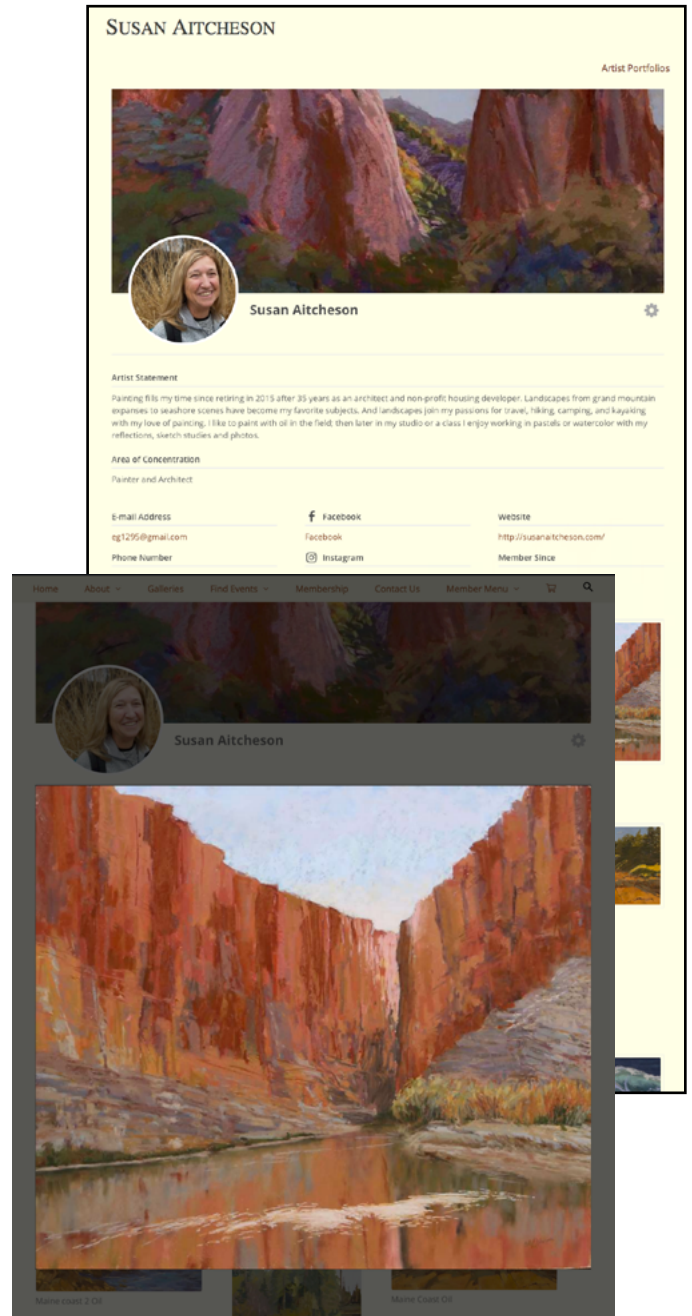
Susan Aitcheson

Artist Portfolios

Susan Aitcheson

Artist Statement

Painting fills my time since retiring in 2015 after 35 years as an architect and non-profit housing developer. Landscapes from grand mountain expanses to seashore scenes have become my favorite subjects. And landscapes join my passions for travel, hiking, camping, and kayaking with my love of painting. I like to paint with oil in the field; then later in my studio or a class I enjoy working in pastels or watercolor with my reflections, sketch studies and photos.

Area of Concentration

Painter and Architect

E-mail Address

cg1295@gmail.com

Facebook

Facebook

Website

http://susanaitcheson.com/

Phone Number

Instagram

Member Since

Home About Galleries Find Events Membership Contact Us Member Menu

Susan Aitcheson

Maine coast 2 Oil

Maine Coast Oil